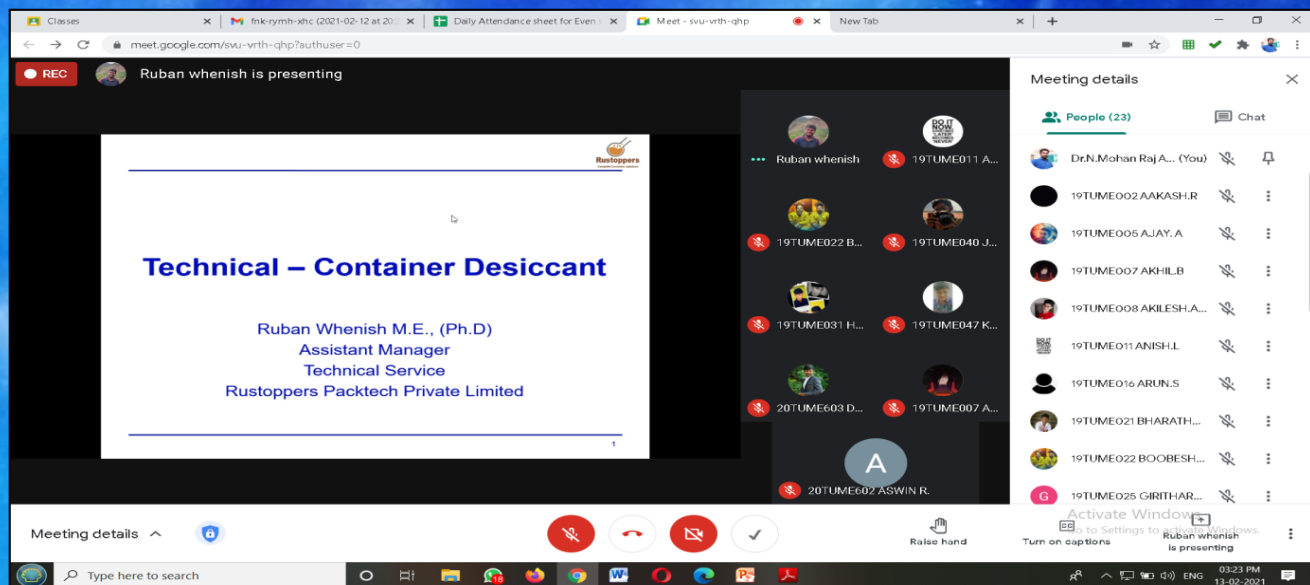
Classes | fnk-rymh-xhc (2021-02-12 at 20: | Daily Attendance sheet for Even | Meet - svu-vrth-qhp | New Tab

meet.google.com/svu-vrth-qhp?authuser=0

REC

Ruban whenish is presenting

Rustoppers

Technical – Container Desiccant

Ruban Whenish M.E., (Ph.D)
Assistant Manager
Technical Service
Rustoppers Packtech Private Limited

1

Ruban whenish
19TUME011 A...
19TUME022 B...
19TUME040 J...
19TUME031 H...
19TUME047 K...
20TUME603 D...
19TUME007 A...
A
20TUME602 ASWIN R.

Meeting details

People (23)

Chat

Dr.N.Mohan Raj A... (You)
19TUME002 AAKASH.R
19TUME005 AJAY. A
19TUME007 AKHIL.B
19TUME008 AKILESH.A...
19TUME011 ANISH.L
19TUME016 ARUN.S
19TUME021 BHARATH...
19TUME022 BOOBESH...
G
19TUME025 GIRITHAR...

Meeting details

Raise hand

Turn on captions

Ruban whenish is presenting

Activate Windows
Go to Settings to activate Windows.

Type here to search

ENG

03:23 PM
13-02-2021